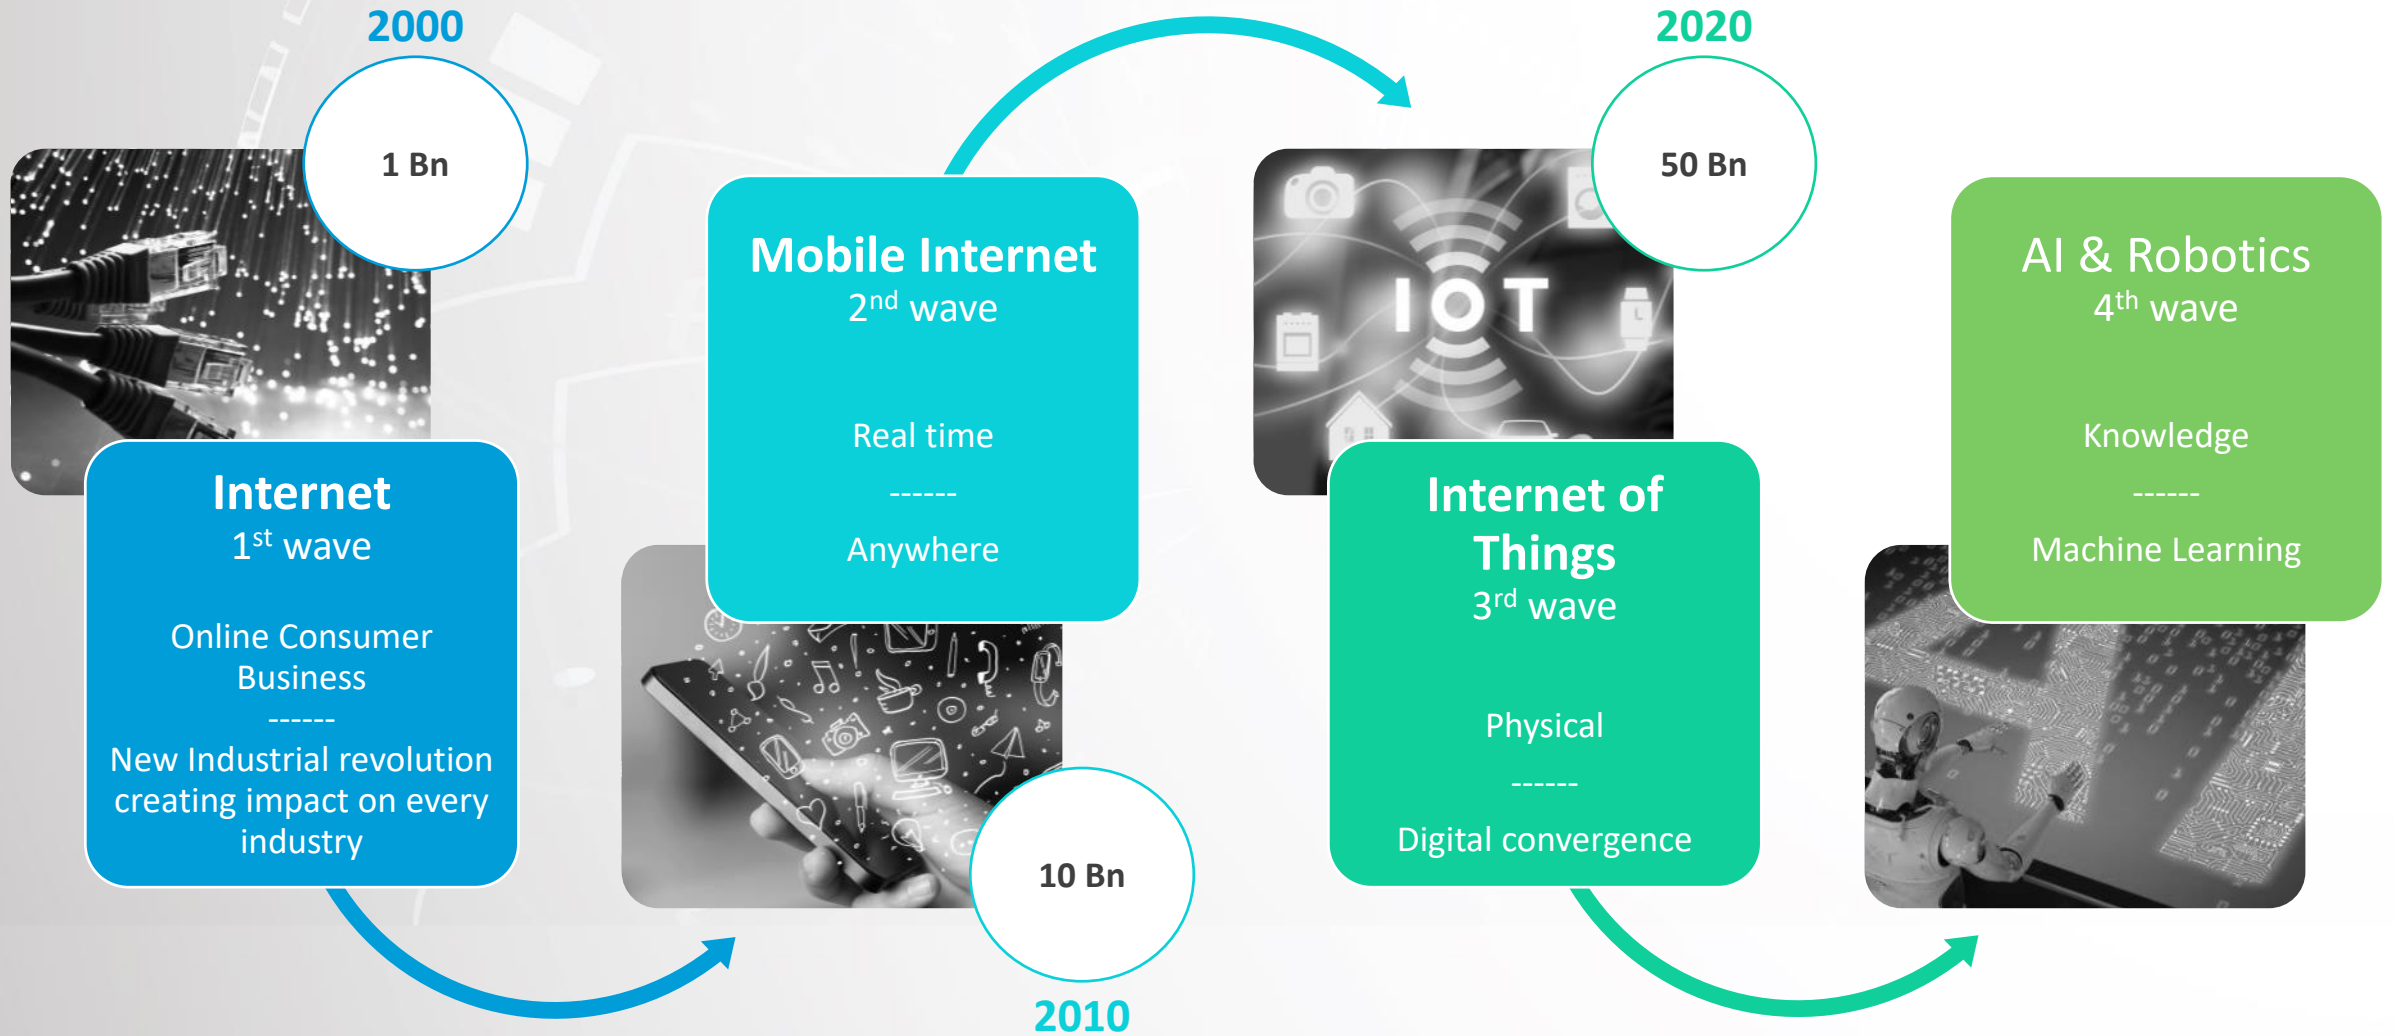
2000

1 Bn

Internet
1$^{st}$ wave

Online Consumer Business
------
New Industrial revolution creating impact on every industry

Mobile Internet
2$^{nd}$ wave

Real time
------
Anywhere

10 Bn

2010

IOT

2020

50 Bn

Internet of Things
3$^{rd}$ wave

Physical
------
Digital convergence

AI & Robotics
4$^{th}$ wave

Knowledge
------
Machine Learning